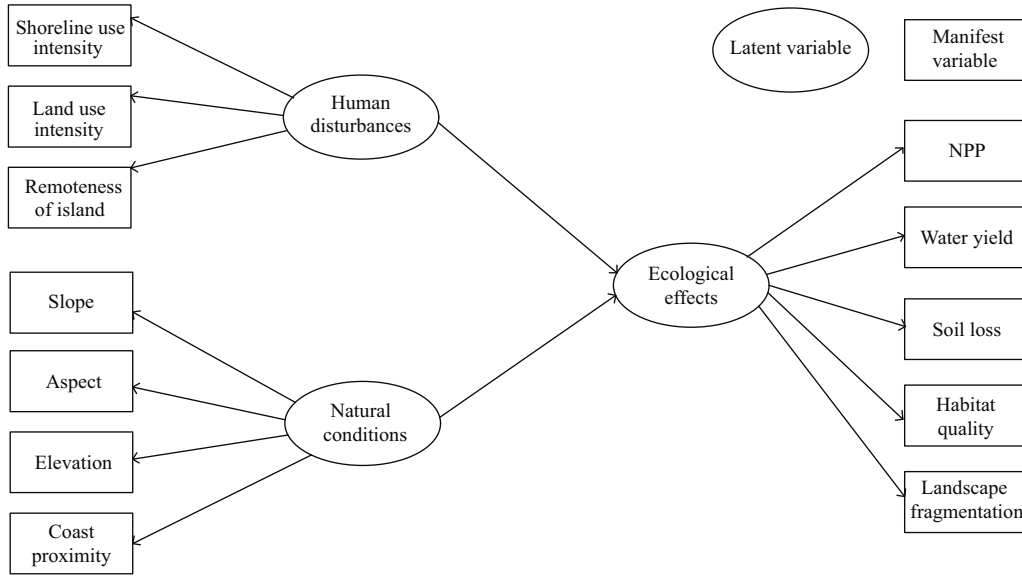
Shoreline use intensity

Land use intensity

Remoteness of island

Human disturbances

Latent variable

Manifest variable

NPP

Water yield

Ecological effects

Slope

Soil loss

Aspect

Natural conditions

Habitat quality

Elevation

Landscape fragmentation

Coast proximity